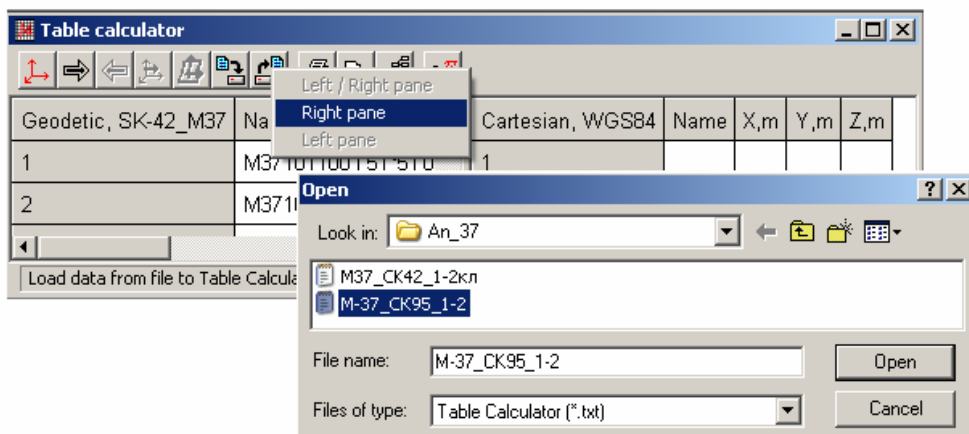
Table calculator

Left / Right pane
Right pane
Left pane

| Geodetic, SK-42_M37 | Na | Cartesian, WGS84 | Name | X,m | Y,m | Z,m |
|---|---|---|---|---|---|---|
| 1 | M37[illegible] | 1 | | | | |
| 2 | M37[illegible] | | | | | |

Load data from file to Table Calcula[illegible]

Open

Look in: An_37

M37_CK42_1-2кл
M-37_CK95_1-2

File name: M-37_CK95_1-2
Files of type: Table Calculator (*.txt)

Open
Cancel